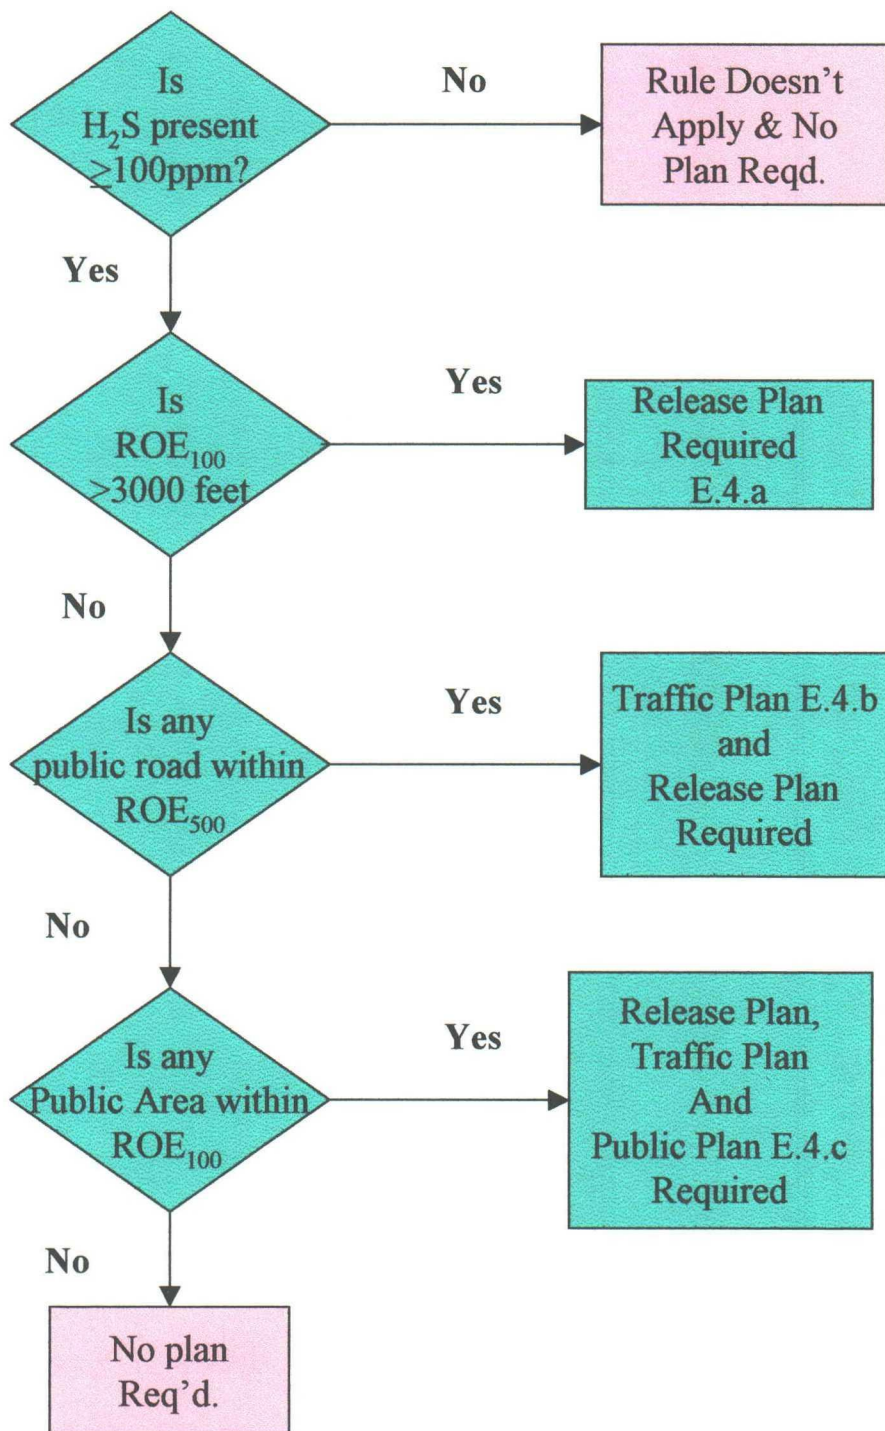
Is $H_2S$ present $\geq$100ppm?

No

Rule Doesn't Apply & No Plan Reqd.

Yes

Is $ROE_{100}$ >3000 feet

Yes

Release Plan Required E.4.a

No

Is any public road within $ROE_{500}$

Yes

Traffic Plan E.4.b and Release Plan Required

No

Is any Public Area within $ROE_{100}$

Yes

Release Plan, Traffic Plan And Public Plan E.4.c Required

No

No plan Req'd.